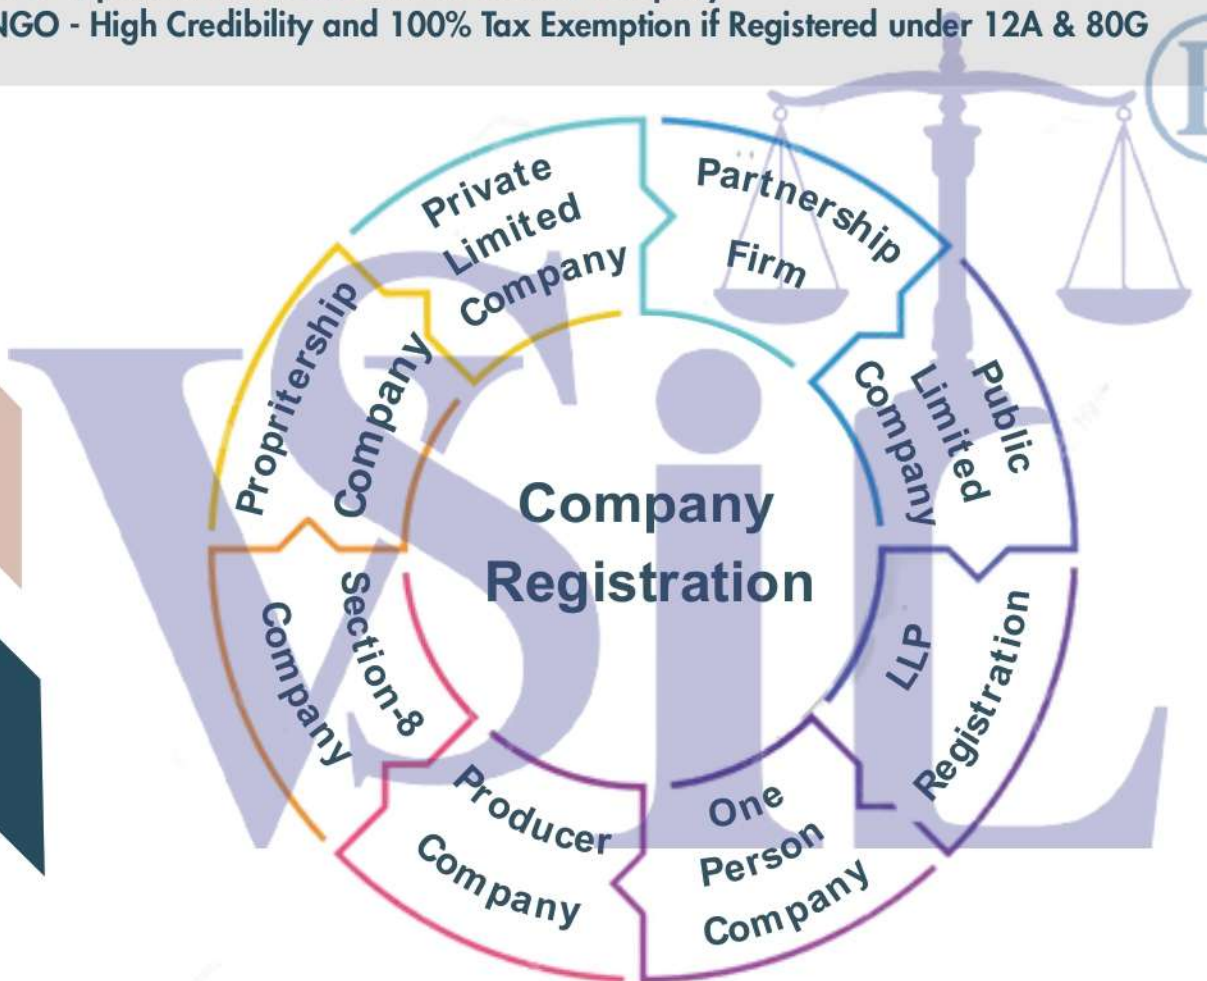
NGO - High Credibility and 100% Tax Exemption if Registered under 12A & 80G

Private Limited Company

Partnership Firm

Public Limited Company

LLP Registration

One Person Company

Producer Company

Section-8 Company

Propritership Company

Company Registration